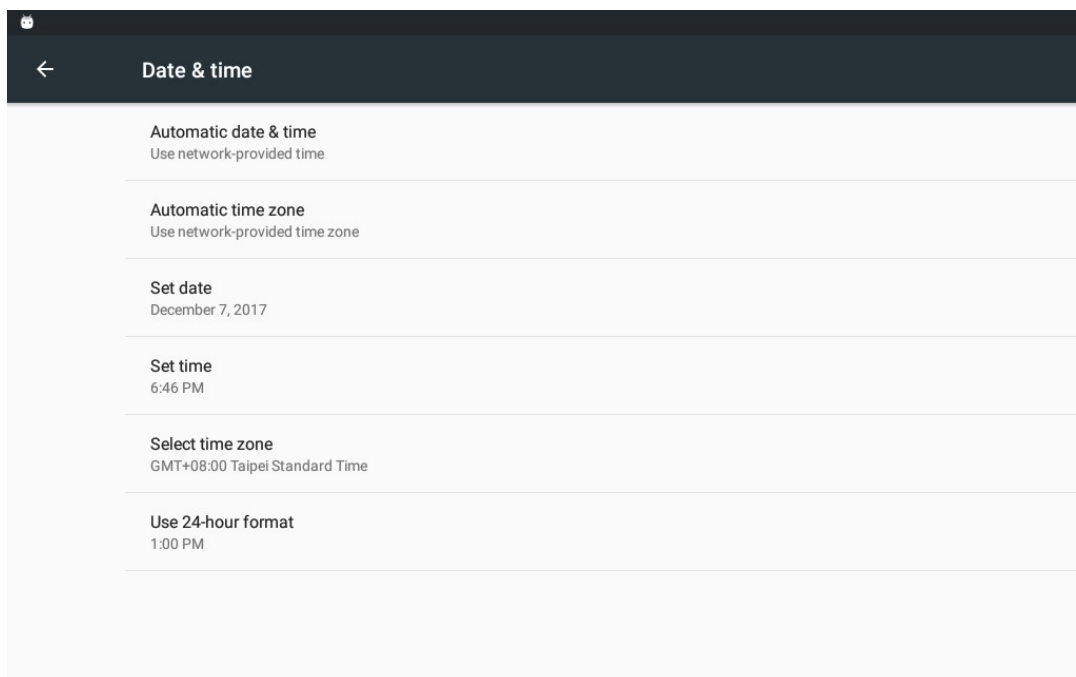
Date & time

Automatic date & time
Use network-provided time

Automatic time zone
Use network-provided time zone

Set date
December 7, 2017

Set time
6:46 PM

Select time zone
GMT+08:00 Taipei Standard Time

Use 24-hour format
1:00 PM